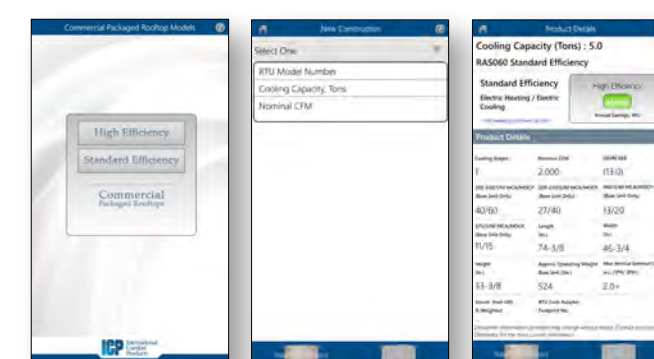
Commercial Packaged Rooftop Models

High Efficiency

Standard Efficiency

Commercial
Packaged Rooftops

ICP International Comfort Products

New Construction

Select One:

RTU Model Number

Cooling Capacity, Tons

Nominal CFM

Product Details

Cooling Capacity (Tons) : 5.0

RAS060 Standard Efficiency

Standard Efficiency

Electric Heating / Electric Cooling

High Efficiency

Annual Savings

Product Details

Cooling Stages
1

Nominal CFM
2,000

SEER/EER
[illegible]

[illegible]
40/60

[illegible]
27/40

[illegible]
13/20

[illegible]
11/15

Length
74-3/8

Width
46-3/4

Height
33-3/8

Approx. Operating Weight
524

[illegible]
2.0+

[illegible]